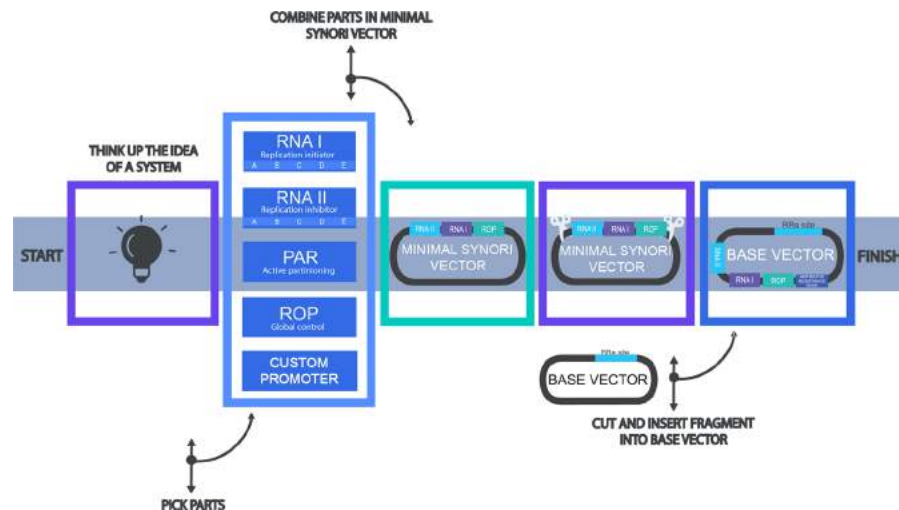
COMBINE PARTS IN MINIMAL SYNORI VECTOR

THINK UP THE IDEA OF A SYSTEM

START

RNA I
Replication initiator
A B C D E

RNA II
Replication inhibitor
A B C D E

PAR
Active partitioning

ROP
Global control

CUSTOM PROMOTER

RNA II RNA I ROP
MINIMAL SYNORI VECTOR

RNA II RNA I ROP
MINIMAL SYNORI VECTOR

RBa site
RNA II
BASE VECTOR
RNA I ROP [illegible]

FINISH

RBa site
BASE VECTOR

CUT AND INSERT FRAGMENT INTO BASE VECTOR

PICK PARTS